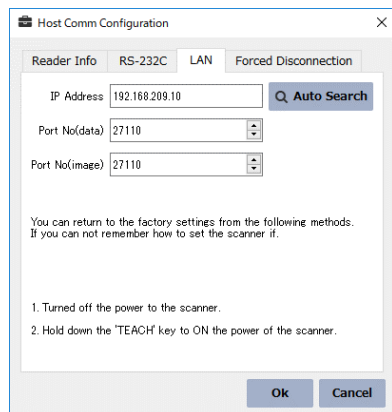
Host Comm Configuration

Reader Info RS-232C LAN Forced Disconnection

IP Address 192.168.209.10

Auto Search

Port No(data) 27110

Port No(image) 27110

You can return to the factory settings from the following methods. If you can not remember how to set the scanner if.

1. Turned off the power to the scanner.

2. Hold down the 'TEACH' key to ON the power of the scanner.

Ok Cancel